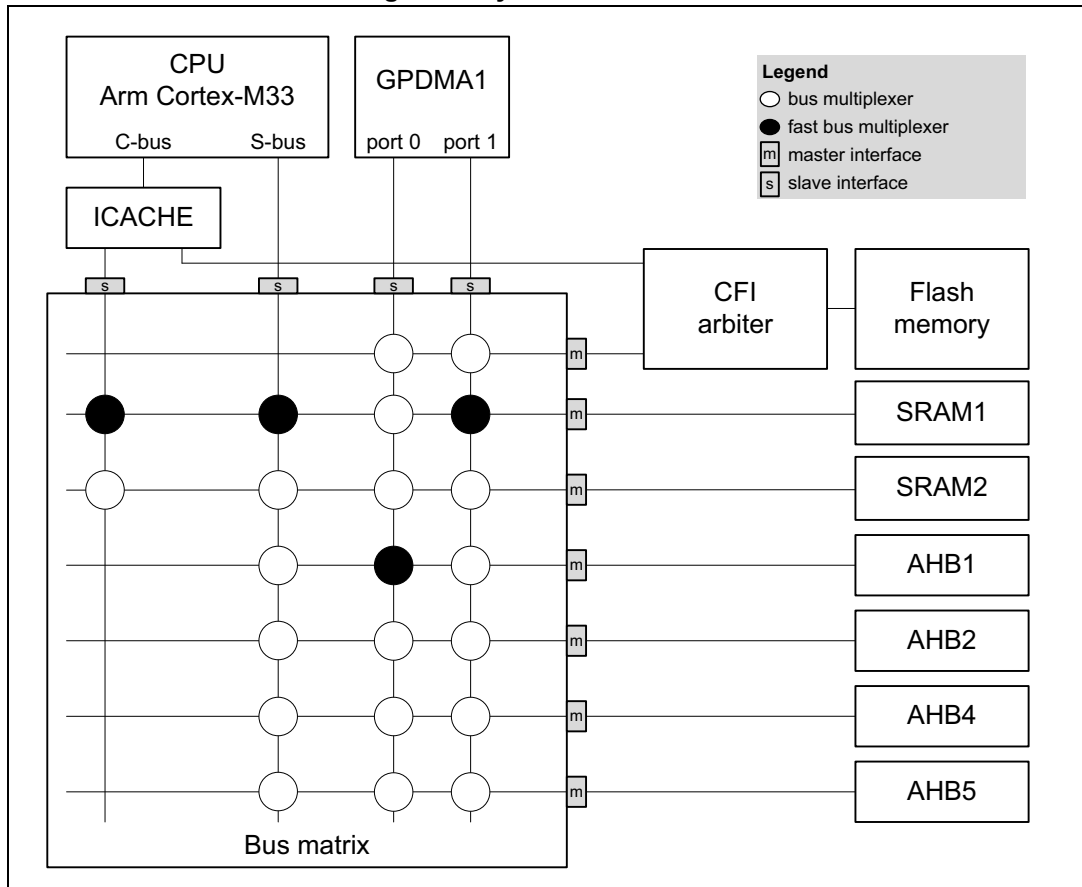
CPU
Arm Cortex-M33
C-bus
S-bus

GPDMA1
port 0
port 1

Legend
bus multiplexer
fast bus multiplexer
m master interface
s slave interface

ICACHE

s
s
s
s

CFI arbiter

Flash memory

m
m
m
m
m
m
m

SRAM1
SRAM2
AHB1
AHB2
AHB4
AHB5

Bus matrix